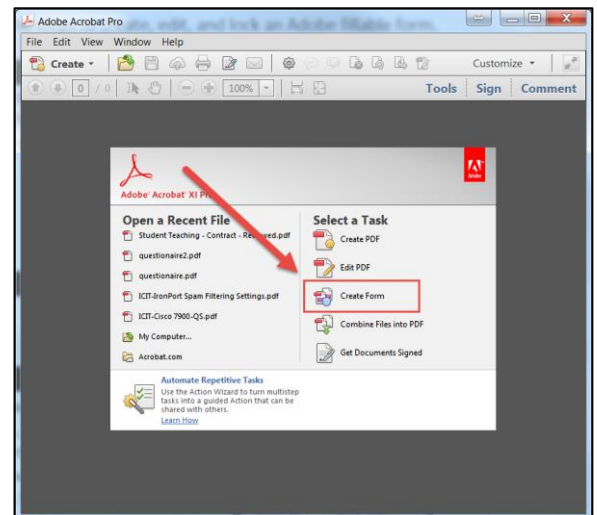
Adobe Acrobat Pro

File Edit View Window Help

Create

Customize

0 / 0

100%

Tools Sign Comment

Adobe® Acrobat® XI Pro

Adobe

Open a Recent File

Student Teaching - Contract - Re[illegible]ed.pdf

questionaire2.pdf

questionaire.pdf

ICIT-IronPort Spam Filtering Settings.pdf

ICIT-Cisco 7900-QS.pdf

My Computer...

Acrobat.com

Select a Task

Create PDF

Edit PDF

Create Form

Combine Files into PDF

Get Documents Signed

Automate Repetitive Tasks

Use the Action Wizard to turn multistep tasks into a guided Action that can be shared with others.

Learn How